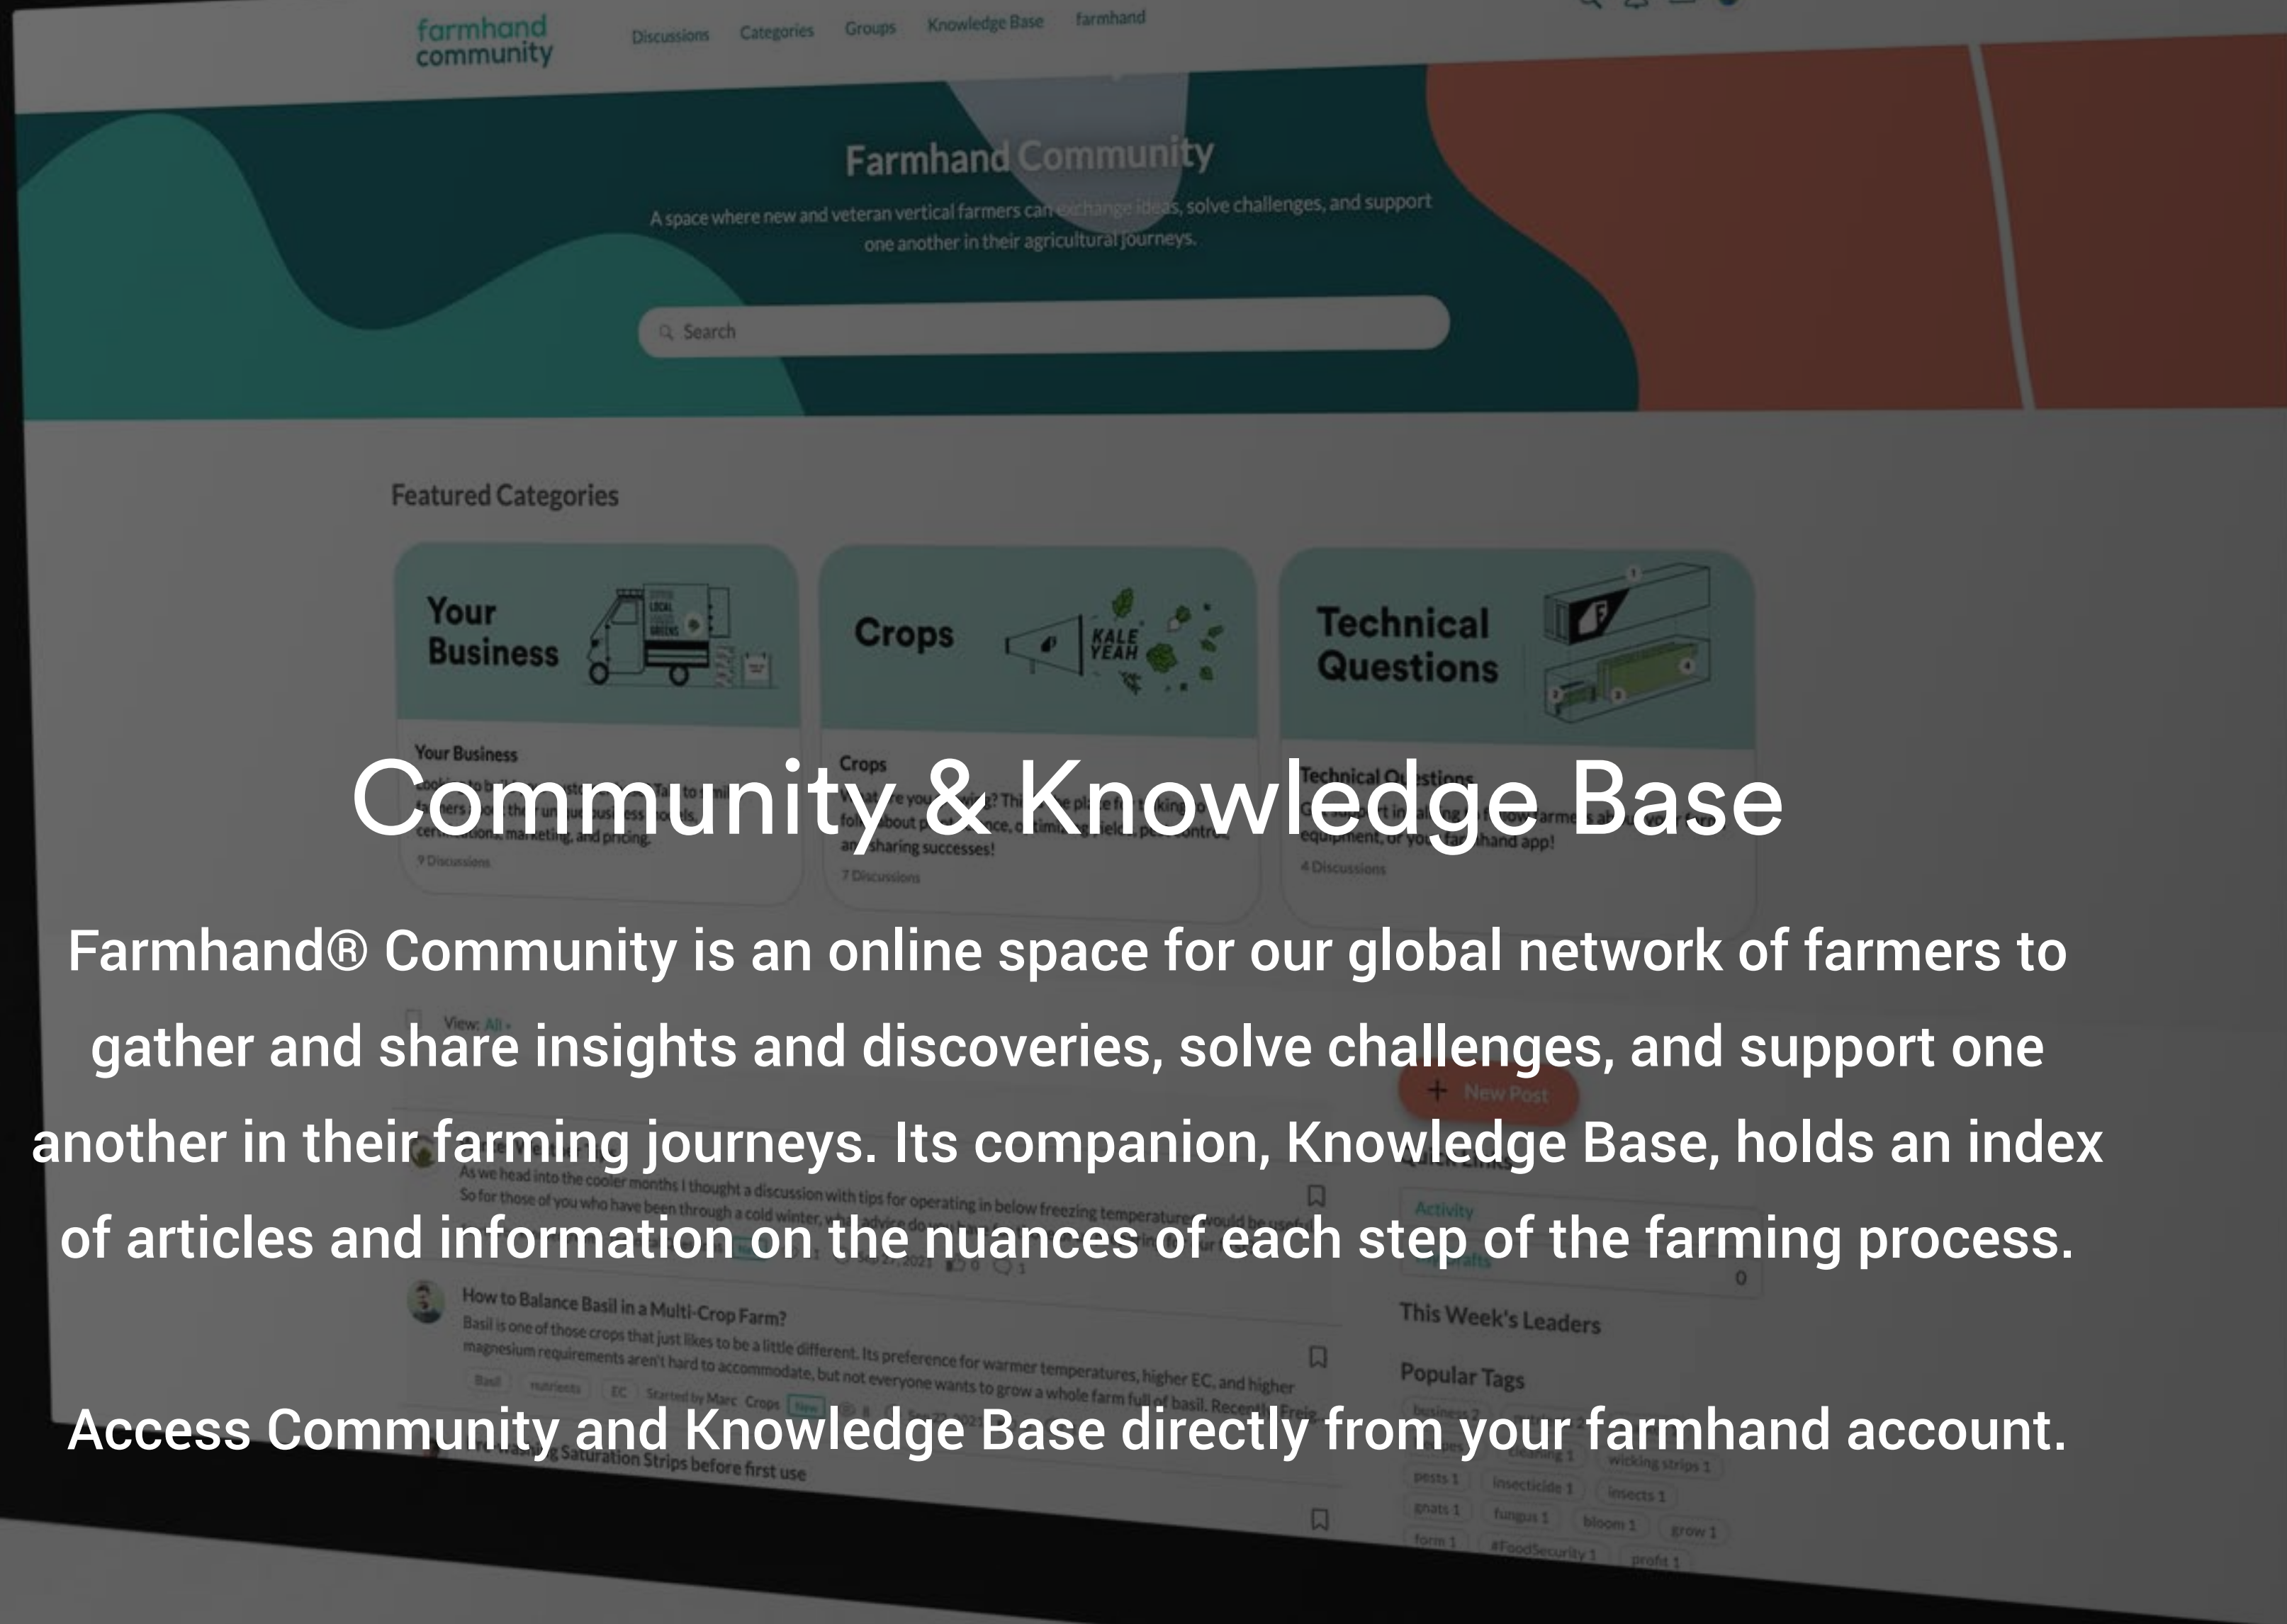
farmhand community

Discussions Categories Groups Knowledge Base farmhand

Farmhand Community

A space where new and veteran vertical farmers can exchange ideas, solve challenges, and support one another in their agricultural journeys.

Search

Featured Categories

Your Business

Crops

KALE YEAH

Technical Questions

Your Business

Crops

Technical Questions

9 Discussions

7 Discussions

4 Discussions

Community & Knowledge Base

Farmhand® Community is an online space for our global network of farmers to gather and share insights and discoveries, solve challenges, and support one another in their farming journeys. Its companion, Knowledge Base, holds an index of articles and information on the nuances of each step of the farming process.

View: All

New Post

As we head into the cooler months I thought a discussion with tips for operating in below freezing temperatures would be useful. So for those of you who have been through a cold winter,

How to Balance Basil in a Multi-Crop Farm?

Basil is one of those crops that just likes to be a little different. Its preference for warmer temperatures, higher EC, and higher magnesium requirements aren't hard to accommodate, but not everyone wants to grow a whole farm full of basil.

Basil nutrients EC Started by Marc Crops New

Activity

This Week's Leaders

Popular Tags

Access Community and Knowledge Base directly from your farmhand account.

Saturation Strips before first use

pests 1 insecticide 1 insects 1 wicking strips 1 gnats 1 fungus 1 bloom 1 grow 1 form 1 #FoodSecurity 1 profit 1